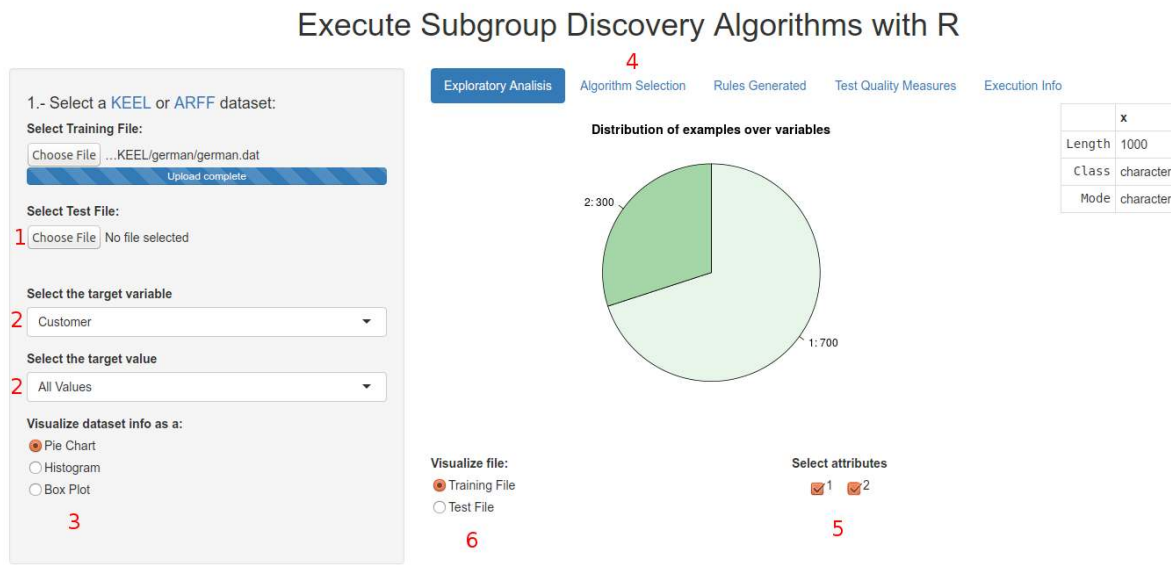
Execute Subgroup Discovery Algorithms with R

1.- Select a KEEL or ARFF dataset:

Select Training File:

Choose File ...KEEL/german/german.dat

Upload complete

Select Test File:

1 Choose File No file selected

Select the target variable

2 Customer

Select the target value

2 All Values

Visualize dataset info as a:

Pie Chart

Histogram

Box Plot

3

4

Exploratory Analisis | Algorithm Selection | Rules Generated | Test Quality Measures | Execution Info

Distribution of examples over variables

2: 300

1: 700

| | x |
|---|---|
| Length | 1000 |
| Class | character |
| Mode | character |

Visualize file:

Training File

Test File

6

Select attributes

1 2

5